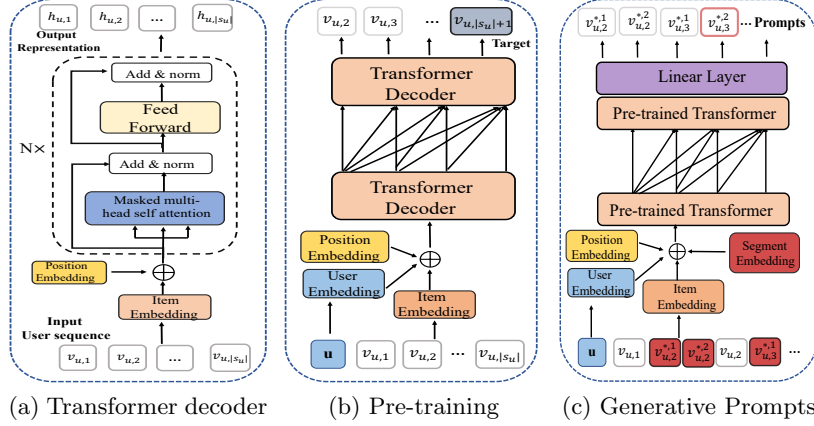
$h_{u,1}$ $h_{u,2}$ ... $h_{u,|s_u|}$

Output Representation

Add & norm

Feed Forward

N×

Add & norm

Masked multi-head self attention

Position Embedding

$\oplus$

Item Embedding

Input User sequence

$v_{u,1}$ $v_{u,2}$ ... $v_{u,|s_u|}$

(a) Transformer decoder

$v_{u,2}$ $v_{u,3}$ ... $v_{u,|s_u|+1}$

Target

Transformer Decoder

Transformer Decoder

Position Embedding

User Embedding

$\oplus$

Item Embedding

**u** $v_{u,1}$ $v_{u,2}$ ... $v_{u,|s_u|}$

(b) Pre-training

$v^{*,1}_{u,2}$ $v^{*,2}_{u,2}$ $v^{*,1}_{u,3}$ $v^{*,2}_{u,3}$ ... Prompts

Linear Layer

Pre-trained Transformer

Pre-trained Transformer

Position Embedding

User Embedding

$\oplus$

Segment Embedding

Item Embedding

**u** $v_{u,1}$ $v^{*,1}_{u,2}$ $v^{*,2}_{u,2}$ $v_{u,2}$ $v^{*,1}_{u,3}$ ...

(c) Generative Prompts